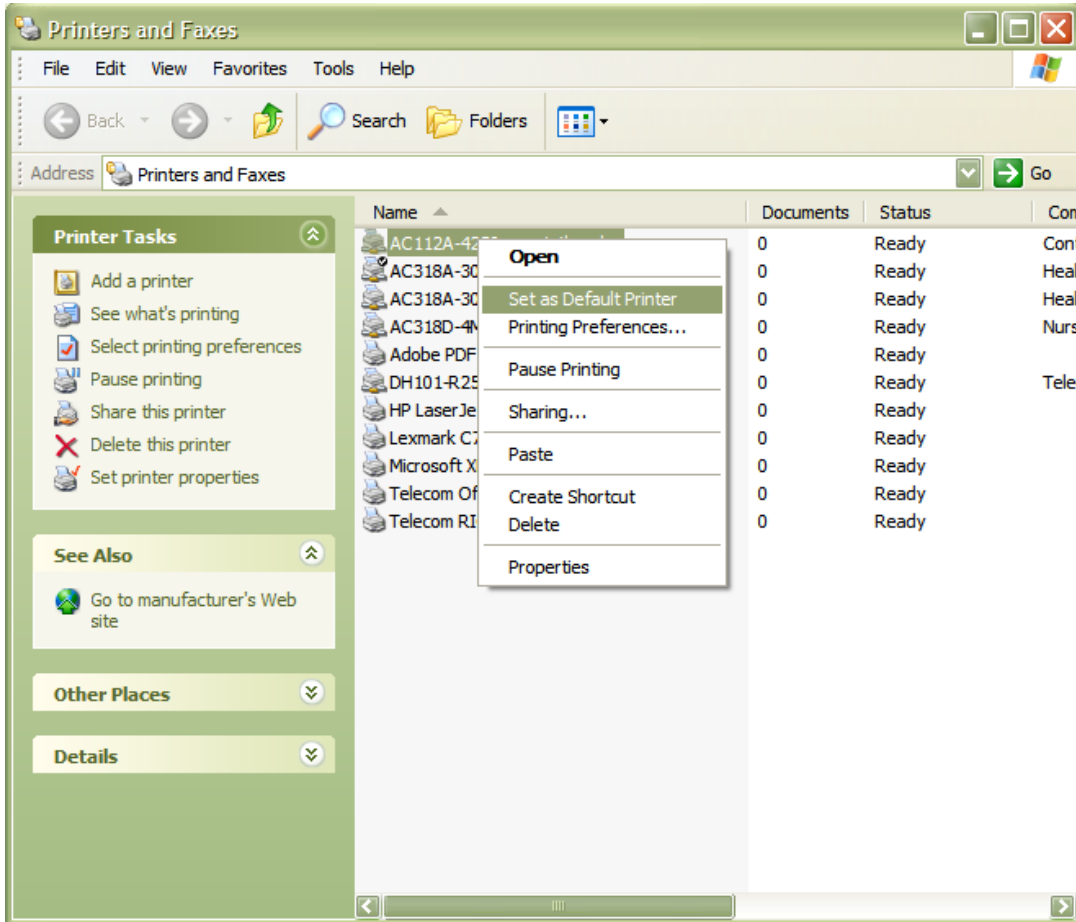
Printers and Faxes

File Edit View Favorites Tools Help

Back Search Folders

Address Printers and Faxes Go

Printer Tasks

Add a printer
See what's printing
Select printing preferences
Pause printing
Share this printer
Delete this printer
Set printer properties

See Also

Go to manufacturer's Web site

Other Places

Details

| Name | Documents | Status | Con |
|---|---|---|---|
| AC112A-42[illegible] | 0 | Ready | Con |
| AC318A-30 | 0 | Ready | Heal |
| AC318A-30 | 0 | Ready | Heal |
| AC318D-4N | 0 | Ready | Nurs |
| Adobe PDF | 0 | Ready | |
| DH101-R25 | 0 | Ready | Tele |
| HP LaserJe | 0 | Ready | |
| Lexmark C7 | 0 | Ready | |
| Microsoft X | 0 | Ready | |
| Telecom Of | 0 | Ready | |
| Telecom RI | 0 | Ready | |

Open
Set as Default Printer
Printing Preferences...
Pause Printing
Sharing...
Paste
Create Shortcut
Delete
Properties